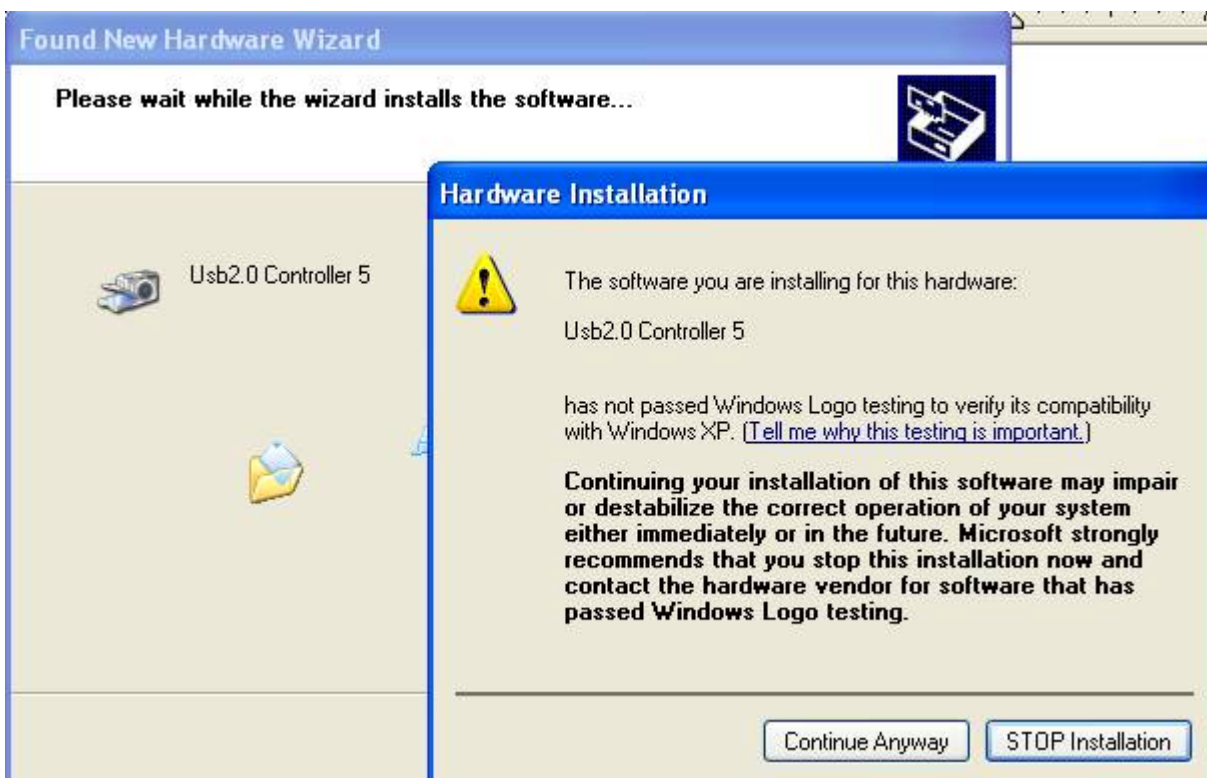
Found New Hardware Wizard

Please wait while the wizard installs the software...

Usb2.0 Controller 5

Hardware Installation

The software you are installing for this hardware:

Usb2.0 Controller 5

has not passed Windows Logo testing to verify its compatibility with Windows XP. (Tell me why this testing is important.)

Continuing your installation of this software may impair or destabilize the correct operation of your system either immediately or in the future. Microsoft strongly recommends that you stop this installation now and contact the hardware vendor for software that has passed Windows Logo testing.

Continue Anyway

STOP Installation